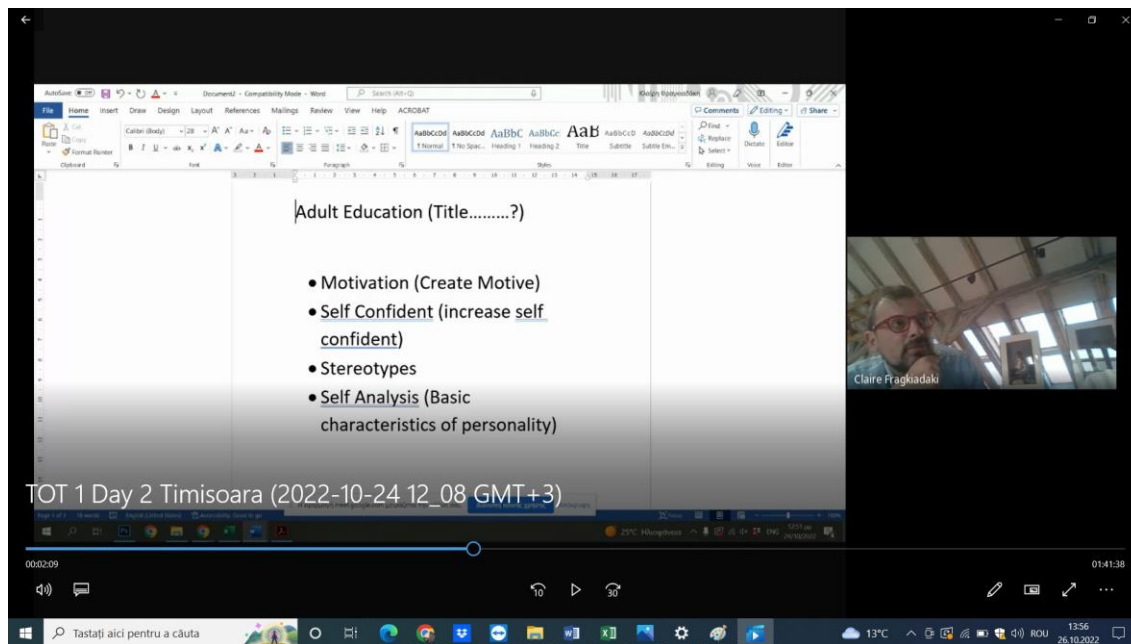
AutoSave Document1 - Compatibility Mode - Word Search (Alt+Q)

File Home Insert Draw Design Layout References Mailings Review View Help ACROBAT

Comments Editing Share

Paste Cut Copy Format Painter Clipboard

Calibri (Body) 28 Font

Paragraph

AaBbCcDd AaBbCcDd AaBbC AaBbCc AaB AaBbCcD AaBbCcDd
1 Normal 1 No Spac... Heading 1 Heading 2 Title Subtitle Subtle Em...

Styles

Find Replace Select Editing

Dictate Voice

Editor Editor

Adult Education (Title………?)

• Motivation (Create Motive)
• Self Confident (increase self confident)
• Stereotypes
• Self Analysis (Basic characteristics of personality)

Claire Fragkiadaki

TOT 1 Day 2 Timisoara (2022-10-24 12_08 GMT+3)

00:02:09

01:41:38

Tastați aici pentru a căuta

13°C ROU 13:56 26.10.2022